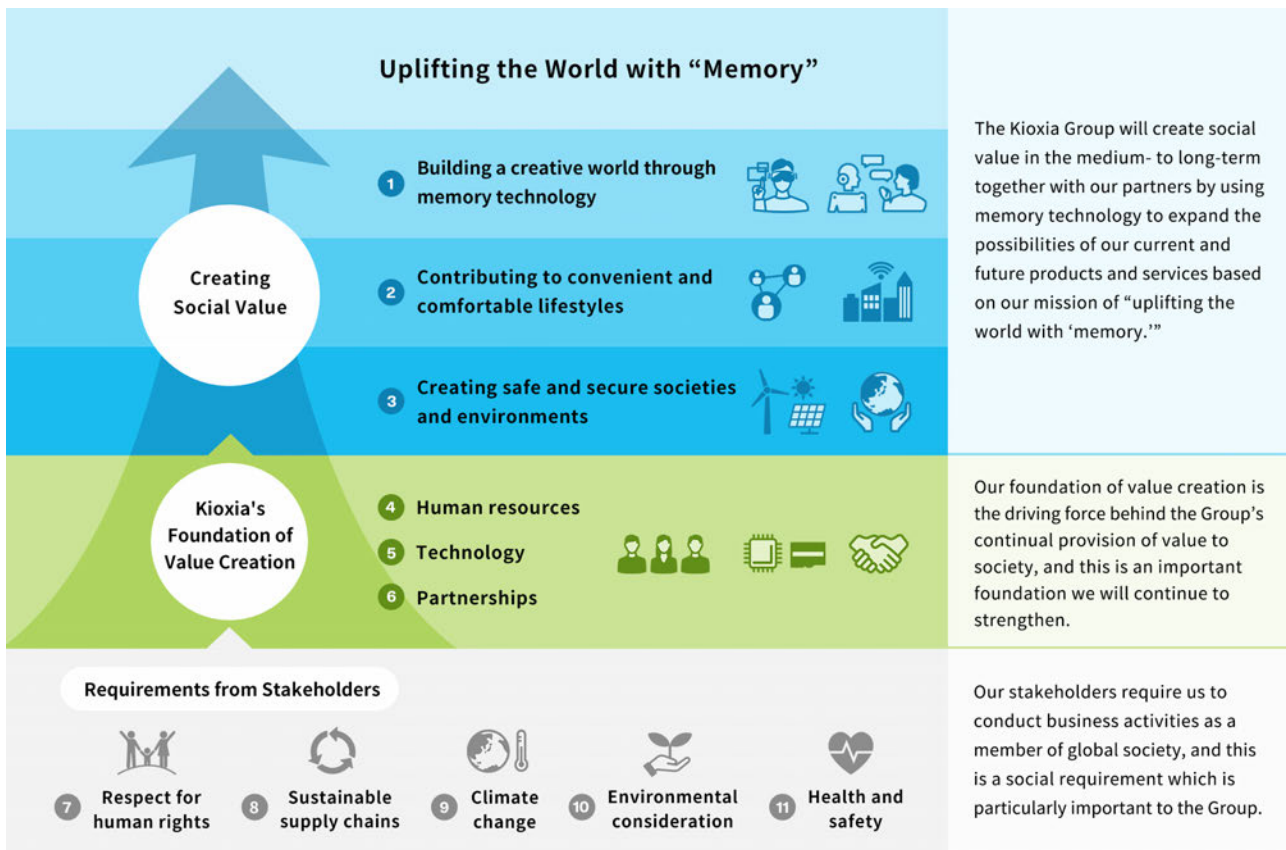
Uplifting the World with "Memory"

Creating Social Value

1 Building a creative world through memory technology

2 Contributing to convenient and comfortable lifestyles

3 Creating safe and secure societies and environments

The Kioxia Group will create social value in the medium- to long-term together with our partners by using memory technology to expand the possibilities of our current and future products and services based on our mission of "uplifting the world with 'memory.'"

Kioxia's Foundation of Value Creation

4 Human resources

5 Technology

6 Partnerships

Our foundation of value creation is the driving force behind the Group's continual provision of value to society, and this is an important foundation we will continue to strengthen.

Requirements from Stakeholders

7 Respect for human rights

8 Sustainable supply chains

9 Climate change

10 Environmental consideration

11 Health and safety

Our stakeholders require us to conduct business activities as a member of global society, and this is a social requirement which is particularly important to the Group.